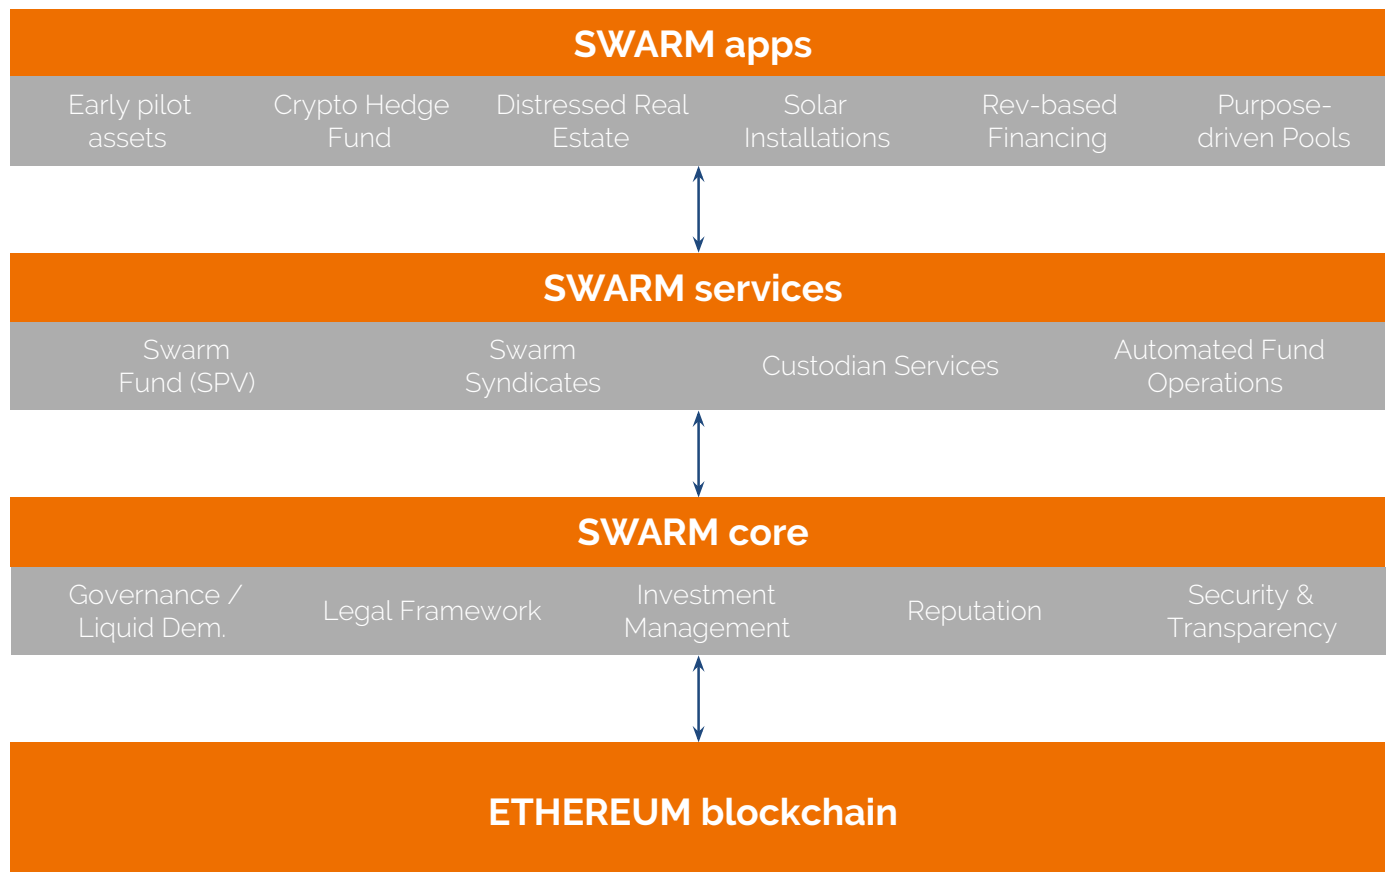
SWARM apps

Early pilot assets

Crypto Hedge Fund

Distressed Real Estate

Solar Installations

Rev-based Financing

Purpose-driven Pools

SWARM services

Swarm Fund (SPV)

Swarm Syndicates

Custodian Services

Automated Fund Operations

SWARM core

Governance / Liquid Dem.

Legal Framework

Investment Management

Reputation

Security & Transparency

ETHEREUM blockchain